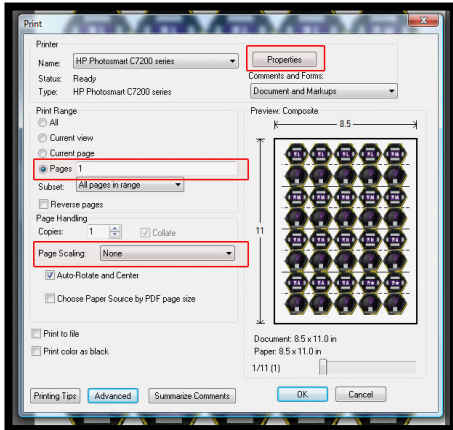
Print

Printer

Name: HP Photosmart C7200 series

Properties

Status: Ready

Type: HP Photosmart C7200 series

Comments and Forms:

Document and Markups

Print Range

All

Current view

Current page

Pages 1

Subset: All pages in range

Reverse pages

Page Handling

Copies: 1

Collate

Page Scaling: None

Auto-Rotate and Center

Choose Paper Source by PDF page size

Print to file

Print color as black

Preview: Composite

8.5

11

Document: 8.5 x 11.0 in

Paper: 8.5 x 11.0 in

1/11 (1)

Printing Tips

Advanced

Summarize Comments

OK

Cancel